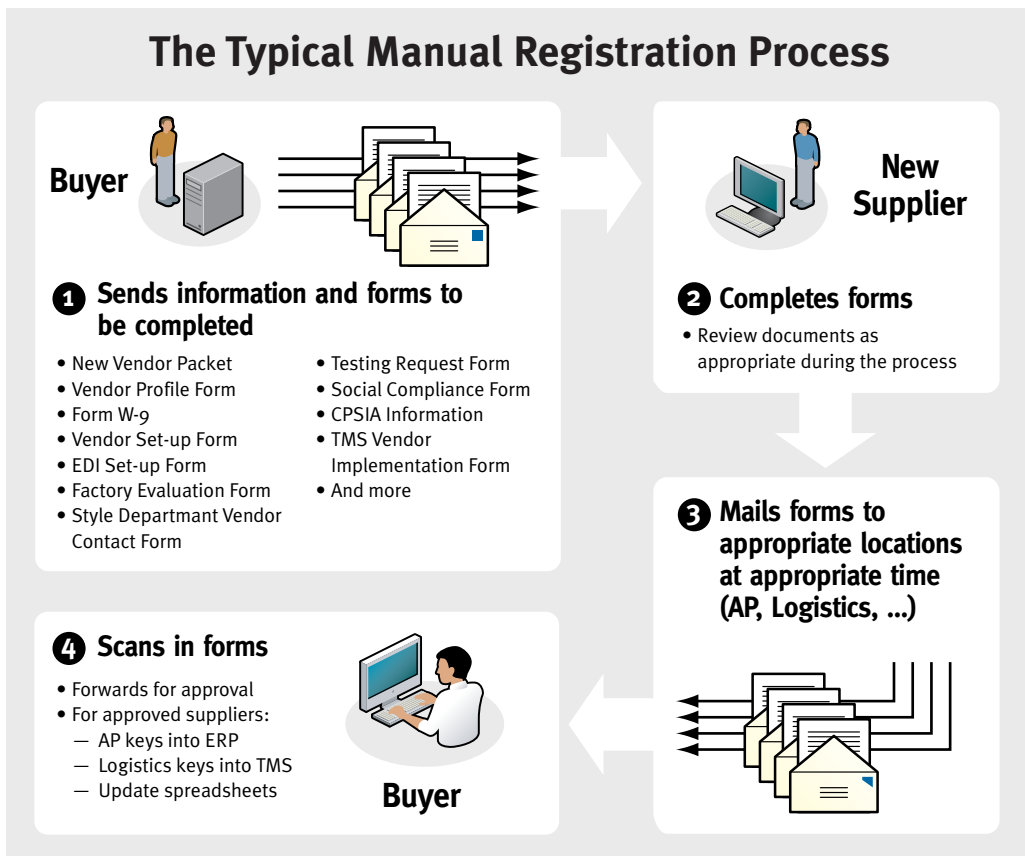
The Typical Manual Registration Process

Buyer

1 Sends information and forms to be completed

• New Vendor Packet
• Vendor Profile Form
• Form W-9
• Vendor Set-up Form
• EDI Set-up Form
• Factory Evaluation Form
• Style Departmant Vendor Contact Form

• Testing Request Form
• Social Compliance Form
• CPSIA Information
• TMS Vendor Implementation Form
• And more

New Supplier

2 Completes forms

• Review documents as appropriate during the process

3 Mails forms to appropriate locations at appropriate time (AP, Logistics, ...)

4 Scans in forms

• Forwards for approval
• For approved suppliers:
— AP keys into ERP
— Logistics keys into TMS
— Update spreadsheets

Buyer